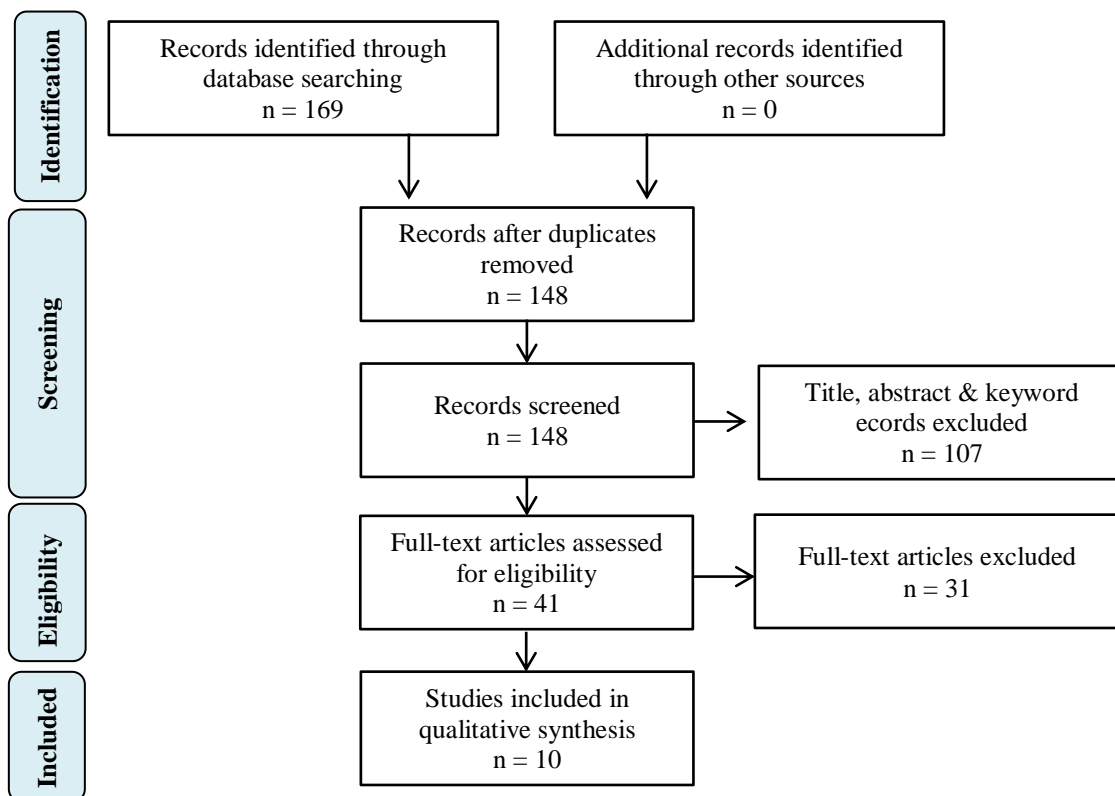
Identification

Records identified through database searching
n = 169

Additional records identified through other sources
n = 0

Records after duplicates removed
n = 148

Screening

Records screened
n = 148

Title, abstract & keyword ecords excluded
n = 107

Eligibility

Full-text articles assessed for eligibility
n = 41

Full-text articles excluded
n = 31

Included

Studies included in qualitative synthesis
n = 10